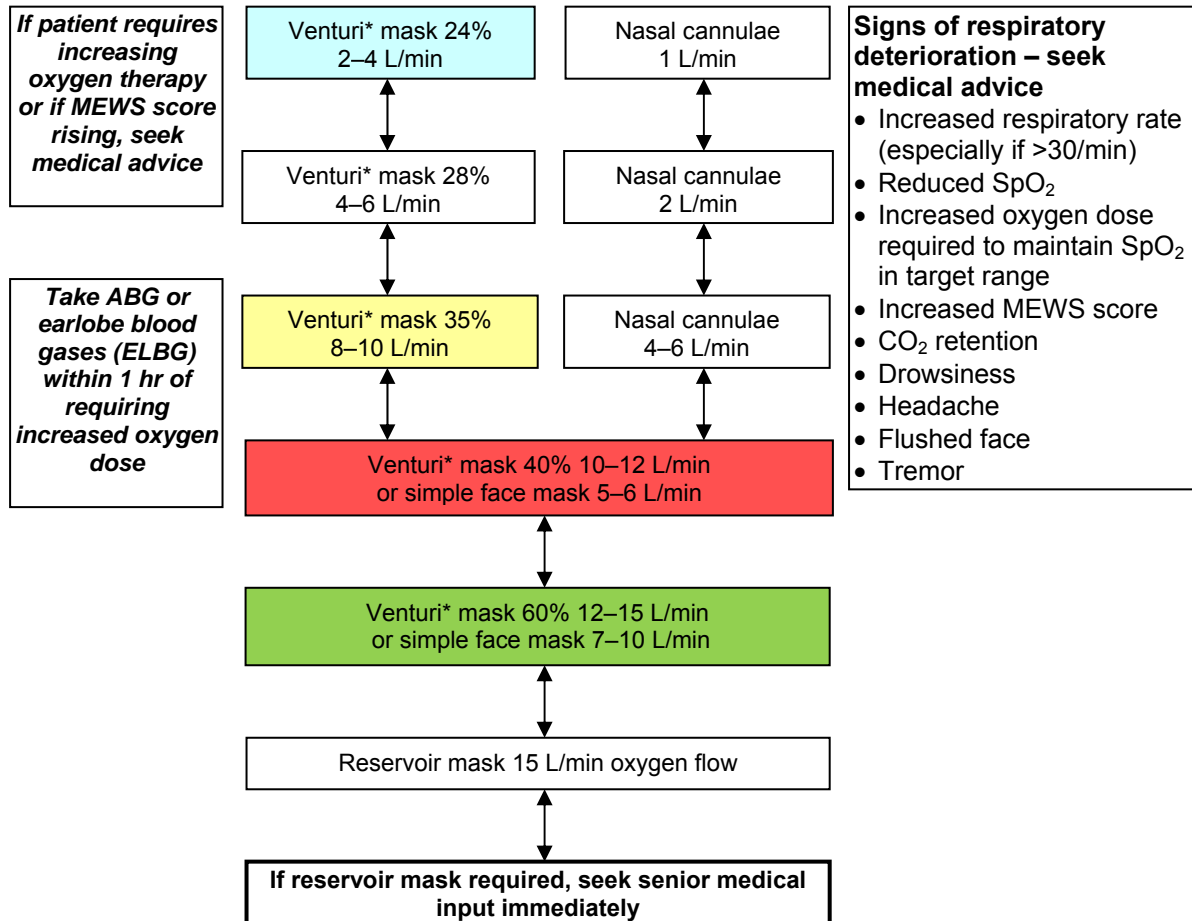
If patient requires increasing oxygen therapy or if MEWS score rising, seek medical advice

Venturi* mask 24%
2–4 L/min

Nasal cannulae
1 L/min

Signs of respiratory deterioration – seek medical advice
• Increased respiratory rate (especially if >30/min)
• Reduced $SpO_2$
• Increased oxygen dose required to maintain $SpO_2$ in target range
• Increased MEWS score
• $CO_2$ retention
• Drowsiness
• Headache
• Flushed face
• Tremor

Venturi* mask 28%
4–6 L/min

Nasal cannulae
2 L/min

Take ABG or earlobe blood gases (ELBG) within 1 hr of requiring increased oxygen dose

Venturi* mask 35%
8–10 L/min

Nasal cannulae
4–6 L/min

Venturi* mask 40% 10–12 L/min
or simple face mask 5–6 L/min

Venturi* mask 60% 12–15 L/min
or simple face mask 7–10 L/min

Reservoir mask 15 L/min oxygen flow

If reservoir mask required, seek senior medical input immediately